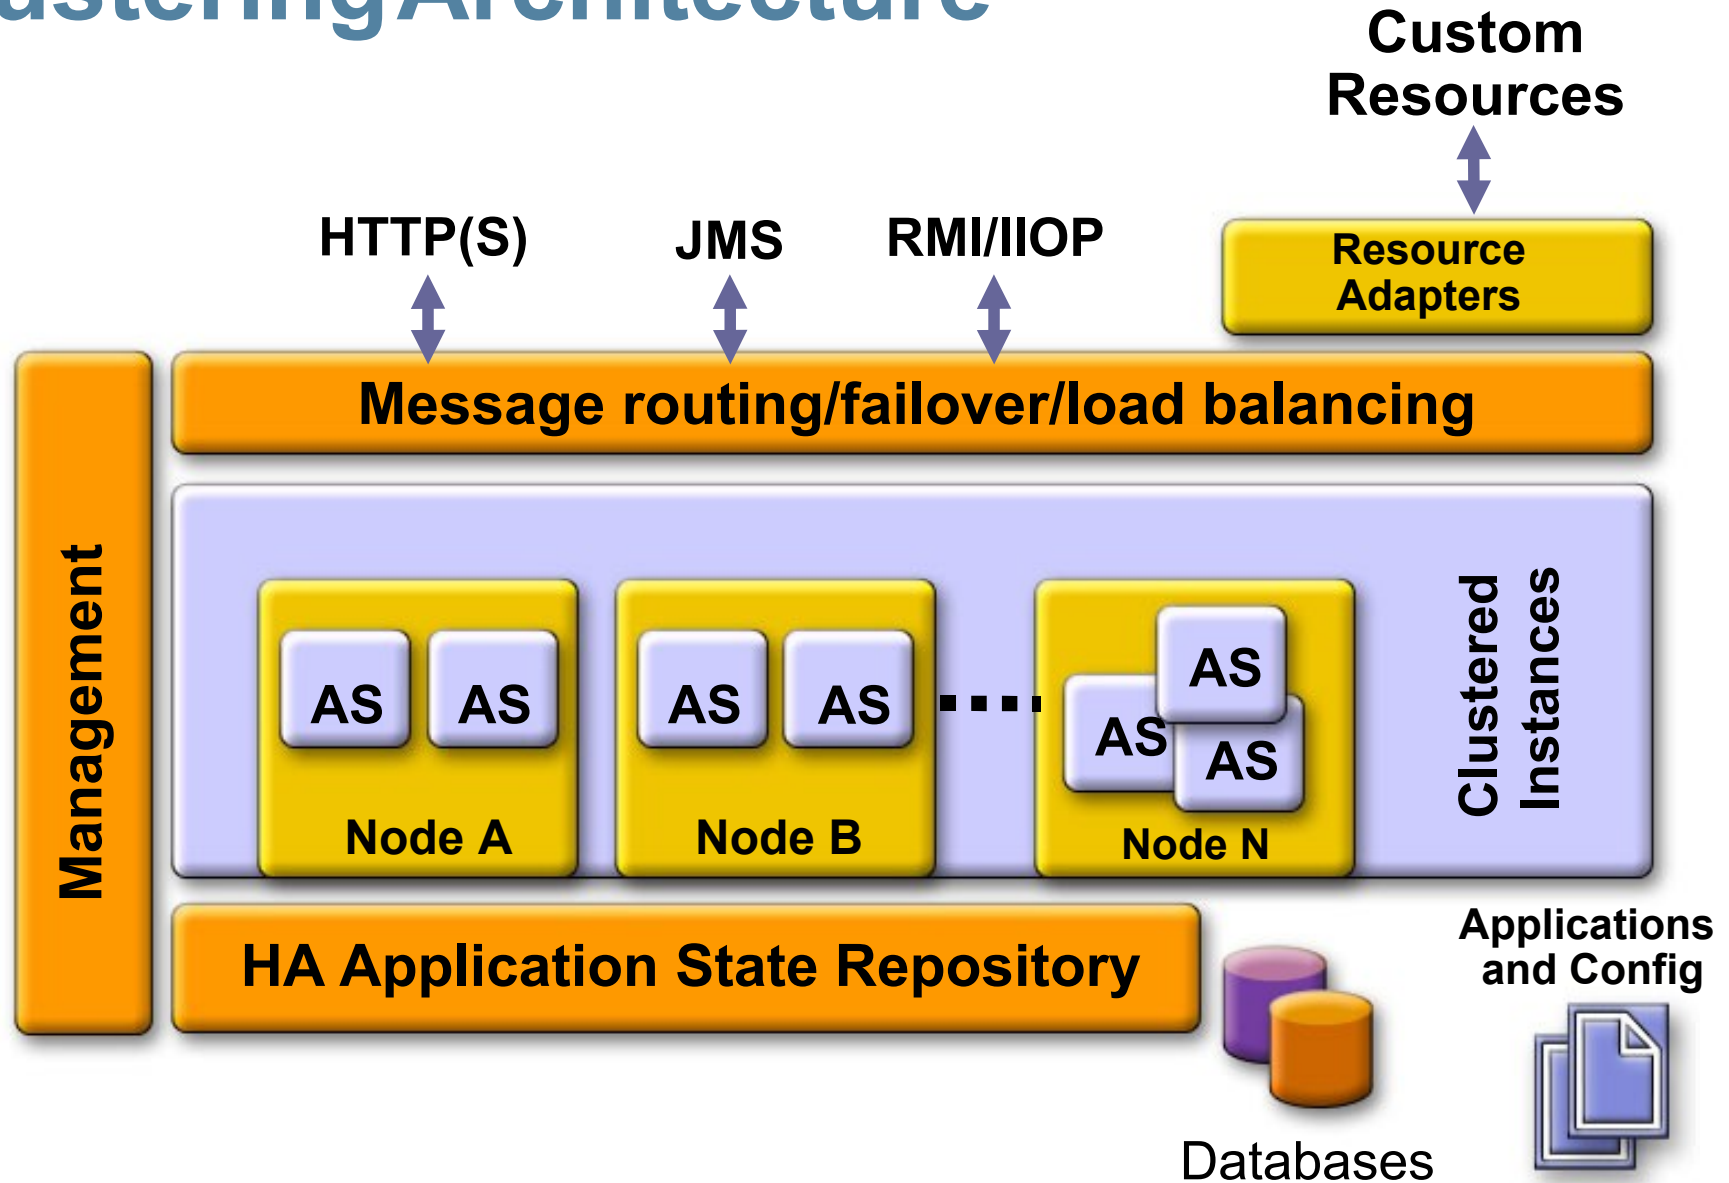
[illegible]ustering Architecture

Custom Resources

HTTP(S)

JMS

RMI/IIOP

Resource Adapters

Management

Message routing/failover/load balancing

AS

AS

Node A

AS

AS

Node B

AS

AS

AS

Node N

Clustered Instances

HA Application State Repository

Applications and Config

Databases